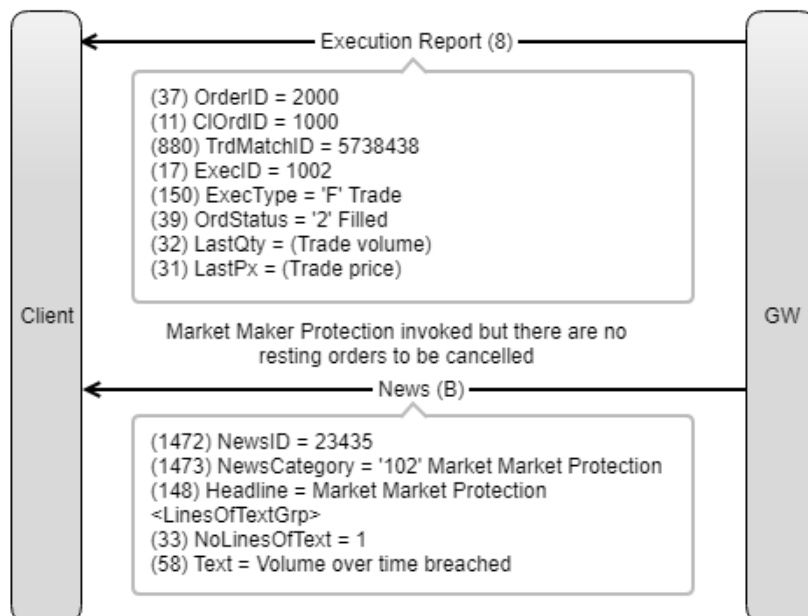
Execution Report (8)

(37) OrderID = 2000
(11) ClOrdID = 1000
(880) TrdMatchID = 5738438
(17) ExecID = 1002
(150) ExecType = 'F' Trade
(39) OrdStatus = '2' Filled
(32) LastQty = (Trade volume)
(31) LastPx = (Trade price)

Client

GW

Market Maker Protection invoked but there are no resting orders to be cancelled

News (B)

(1472) NewsID = 23435
(1473) NewsCategory = '102' Market Market Protection
(148) Headline = Market Market Protection
<LinesOfTextGrp>
(33) NoLinesOfText = 1
(58) Text = Volume over time breached